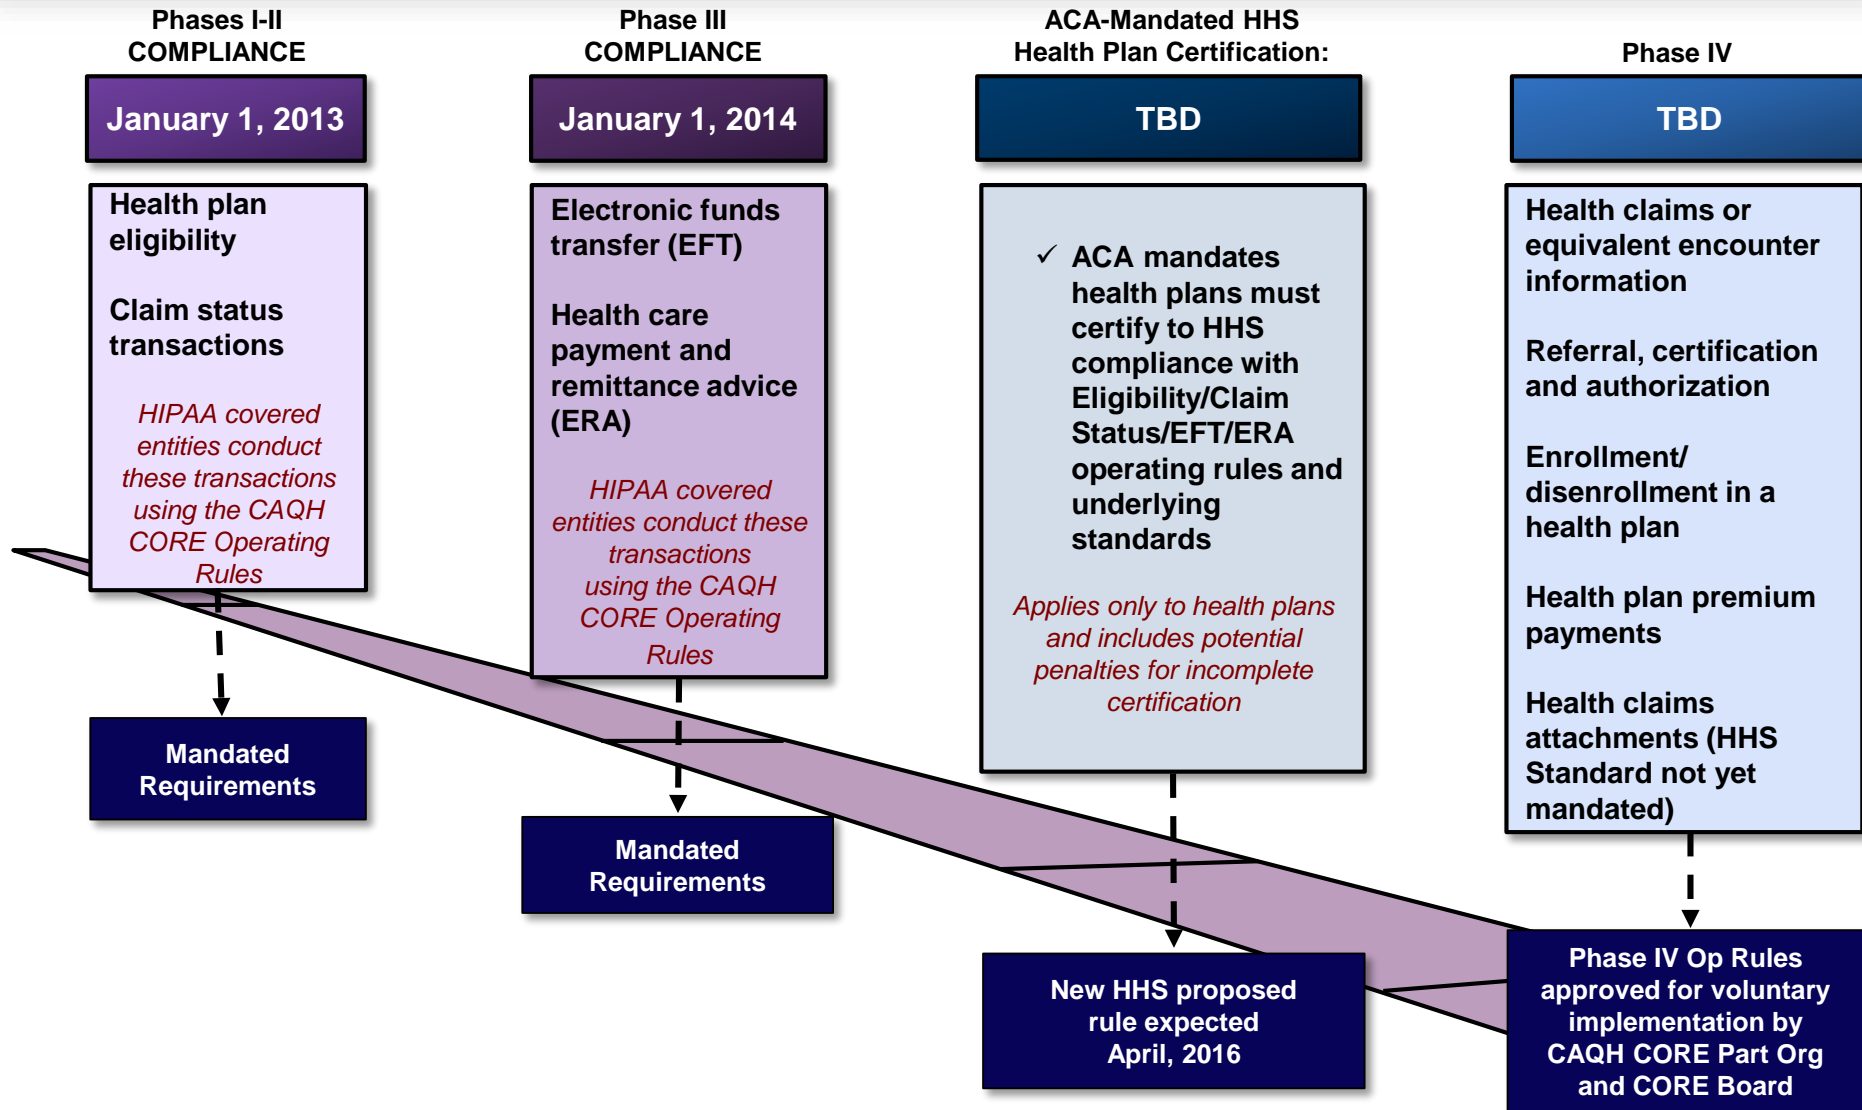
Phases I-II COMPLIANCE

January 1, 2013

Health plan eligibility

Claim status transactions

HIPAA covered entities conduct these transactions using the CAQH CORE Operating Rules

Mandated Requirements

Phase III COMPLIANCE

January 1, 2014

Electronic funds transfer (EFT)

Health care payment and remittance advice (ERA)

HIPAA covered entities conduct these transactions using the CAQH CORE Operating Rules

Mandated Requirements

ACA-Mandated HHS Health Plan Certification:

TBD

✓ ACA mandates health plans must certify to HHS compliance with Eligibility/Claim Status/EFT/ERA operating rules and underlying standards

Applies only to health plans and includes potential penalties for incomplete certification

New HHS proposed rule expected April, 2016

Phase IV

TBD

Health claims or equivalent encounter information

Referral, certification and authorization

Enrollment/ disenrollment in a health plan

Health plan premium payments

Health claims attachments (HHS Standard not yet mandated)

Phase IV Op Rules approved for voluntary implementation by CAQH CORE Part Org and CORE Board